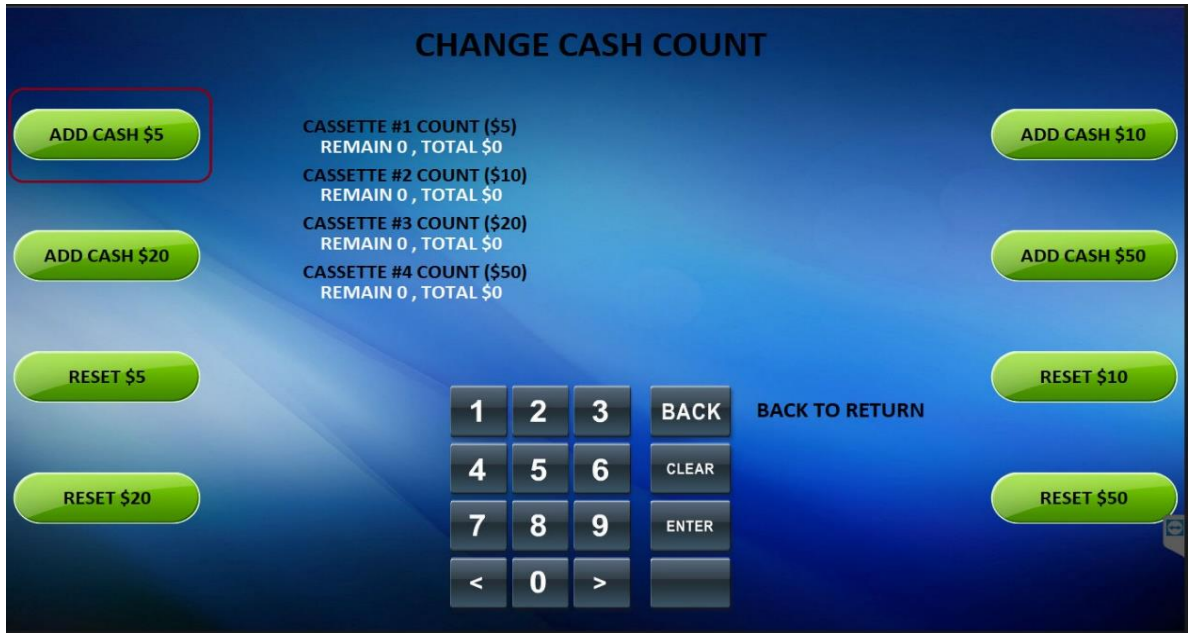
CHANGE CASH COUNT

ADD CASH $5

CASSETTE #1 COUNT ($5)
REMAIN 0 , TOTAL $0
CASSETTE #2 COUNT ($10)
REMAIN 0 , TOTAL $0
CASSETTE #3 COUNT ($20)
REMAIN 0 , TOTAL $0
CASSETTE #4 COUNT ($50)
REMAIN 0 , TOTAL $0

ADD CASH $10

ADD CASH $20

ADD CASH $50

RESET $5

RESET $10

1 2 3 BACK BACK TO RETURN

4 5 6 CLEAR

7 8 9 ENTER

< 0 >

RESET $20

RESET $50